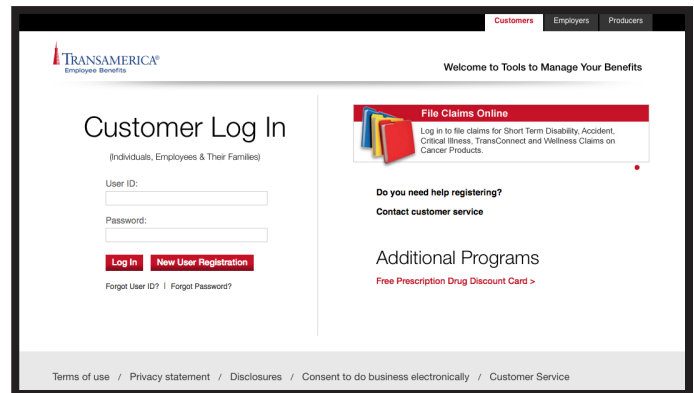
Customers Employers Producers

TRANSAMERICA®
Employee Benefits

Welcome to Tools to Manage Your Benefits

Customer Log In

(Individuals, Employees & Their Families)

User ID:

Password:

Log In New User Registration

Forgot User ID? | Forgot Password?

File Claims Online

Log in to file claims for Short Term Disability, Accident, Critical Illness, TransConnect and Wellness Claims on Cancer Products.

Do you need help registering?

Contact customer service

Additional Programs

Free Prescription Drug Discount Card >

Terms of use / Privacy statement / Disclosures / Consent to do business electronically / Customer Service